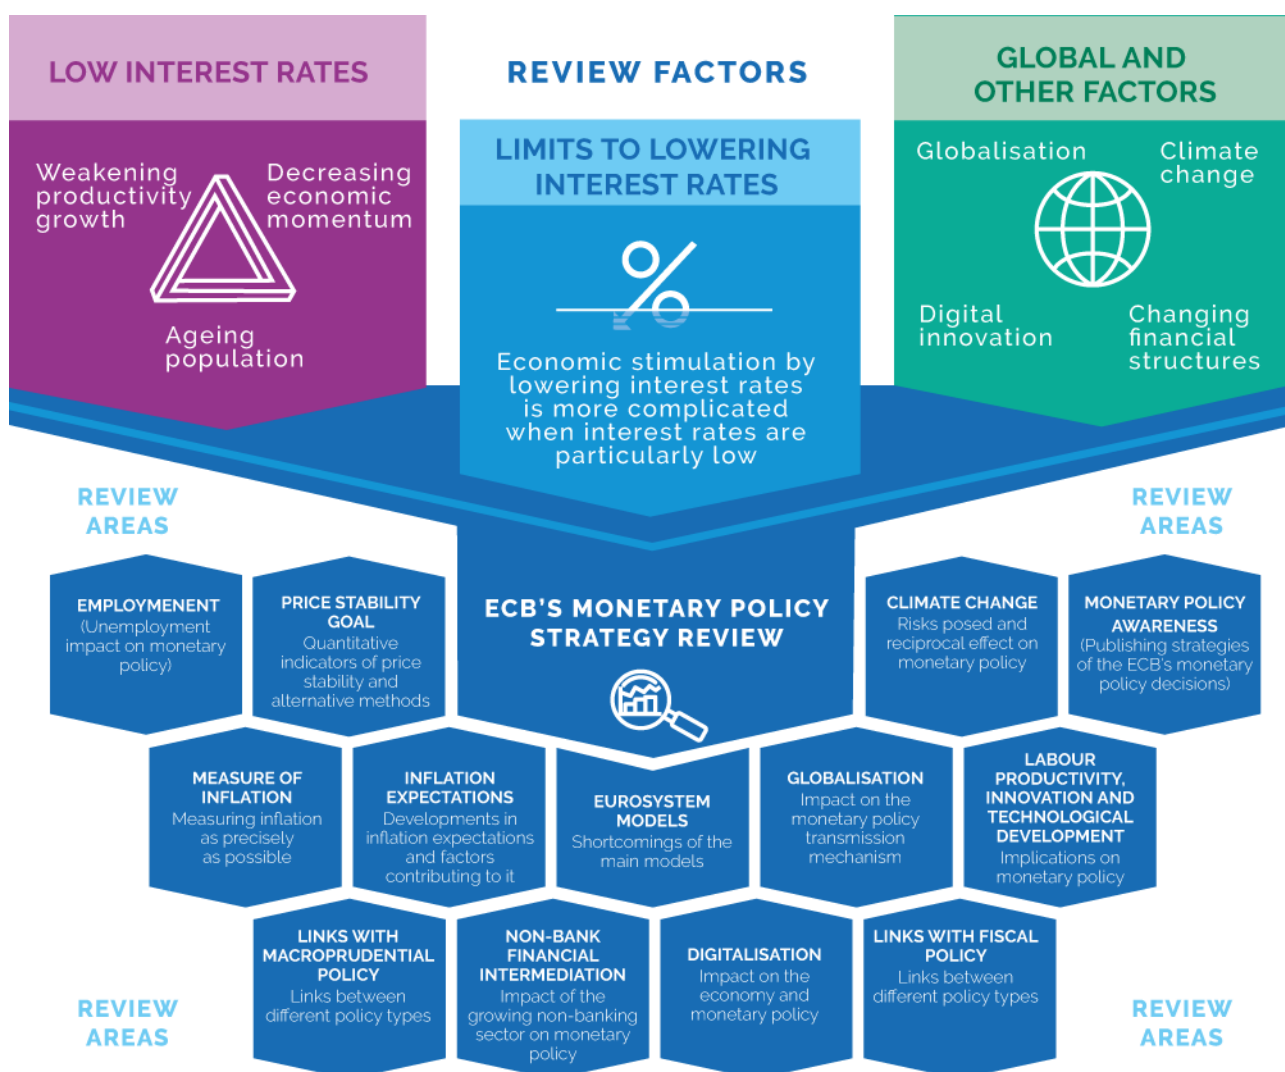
LOW INTEREST RATES

Weakening productivity growth

Decreasing economic momentum

Ageing population

REVIEW FACTORS

LIMITS TO LOWERING INTEREST RATES

%

Economic stimulation by lowering interest rates is more complicated when interest rates are particularly low

GLOBAL AND OTHER FACTORS

Globalisation

Climate change

Digital innovation

Changing financial structures

REVIEW AREAS

REVIEW AREAS

EMPLOYMENENT
(Unemployment impact on monetary policy)

PRICE STABILITY GOAL
Quantitative indicators of price stability and alternative methods

ECB'S MONETARY POLICY STRATEGY REVIEW

CLIMATE CHANGE
Risks posed and reciprocal effect on monetary policy

MONETARY POLICY AWARENESS
(Publishing strategies of the ECB's monetary policy decisions)

MEASURE OF INFLATION
Measuring inflation as precisely as possible

INFLATION EXPECTATIONS
Developments in inflation expectations and factors contributing to it

EUROSYSTEM MODELS
Shortcomings of the main models

GLOBALISATION
Impact on the monetary policy transmission mechanism

LABOUR PRODUCTIVITY, INNOVATION AND TECHNOLOGICAL DEVELOPMENT
Implications on monetary policy

LINKS WITH MACROPRUDENTIAL POLICY
Links between different policy types

NON-BANK FINANCIAL INTERMEDIATION
Impact of the growing non-banking sector on monetary policy

DIGITALISATION
Impact on the economy and monetary policy

LINKS WITH FISCAL POLICY
Links between different policy types

REVIEW AREAS

REVIEW AREAS